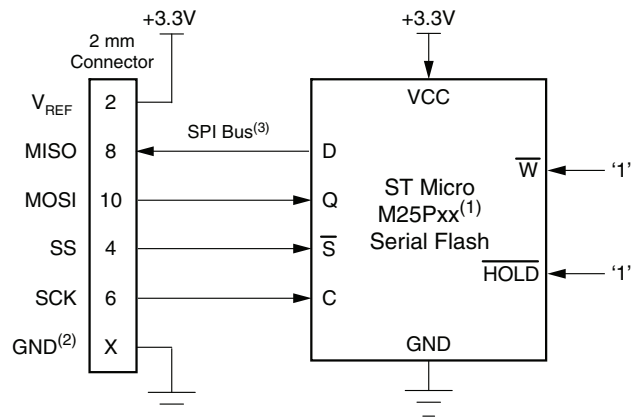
+3.3V

2 mm Connector

$V_{REF}$ 2

MISO 8

MOSI 10

SS 4

SCK 6

$GND^{(2)}$ X

SPI Bus$^{(3)}$

+3.3V

VCC

D

Q

$\overline{S}$

C

ST Micro M25Pxx$^{(1)}$ Serial Flash

$\overline{W}$ '1'

$\overline{HOLD}$ '1'

GND